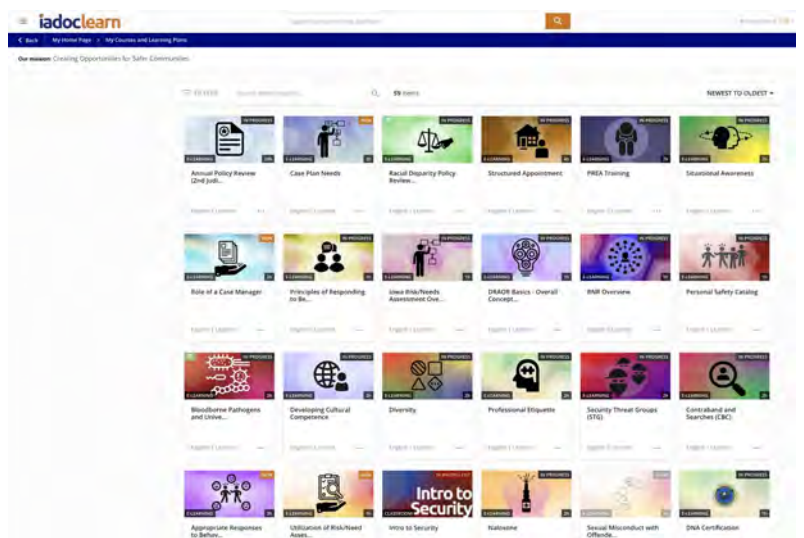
iadoclearn

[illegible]

< Back | My Home Page | My Courses and Learning Plans

Our mission: Creating Opportunities for Safer Communities

FILTER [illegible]

59 items

NEWEST TO OLDEST

IN PROGRESS
E-LEARNING
Annual Policy Review (2nd Judi...

NEW
E-LEARNING
Case Plan Needs

IN PROGRESS
E-LEARNING
Racial Disparity Policy Review...

IN PROGRESS
E-LEARNING
Structured Appointment

IN PROGRESS
E-LEARNING
PREA Training

IN PROGRESS
E-LEARNING
Situational Awareness

NEW
E-LEARNING
Role of a Case Manager

IN PROGRESS
E-LEARNING
Principles of Responding to Be...

IN PROGRESS
E-LEARNING
Iowa Risk/Needs Assessment Ove...

IN PROGRESS
E-LEARNING
DRAOR Basics - Overall Concept...

IN PROGRESS
E-LEARNING
BNR Overview

IN PROGRESS
E-LEARNING
Personal Safety Catalog

IN PROGRESS
E-LEARNING
Bloodborne Pathogens and Unive...

IN PROGRESS
E-LEARNING
Developing Cultural Competence

IN PROGRESS
E-LEARNING
Diversity

IN PROGRESS
E-LEARNING
Professional Etiquette

IN PROGRESS
E-LEARNING
Security Threat Groups (STG)

IN PROGRESS
E-LEARNING
Contraband and Searches (CBC)

NEW
E-LEARNING
Appropriate Responses to Behav...

E-LEARNING
Utilization of Risk/Need Asses...

IN PROGRESS
Intro to Security
Intro to Security

IN PROGRESS
E-LEARNING
Naloxone

E-LEARNING
Sexual Misconduct with Offende...

IN PROGRESS
E-LEARNING
DNA Certification